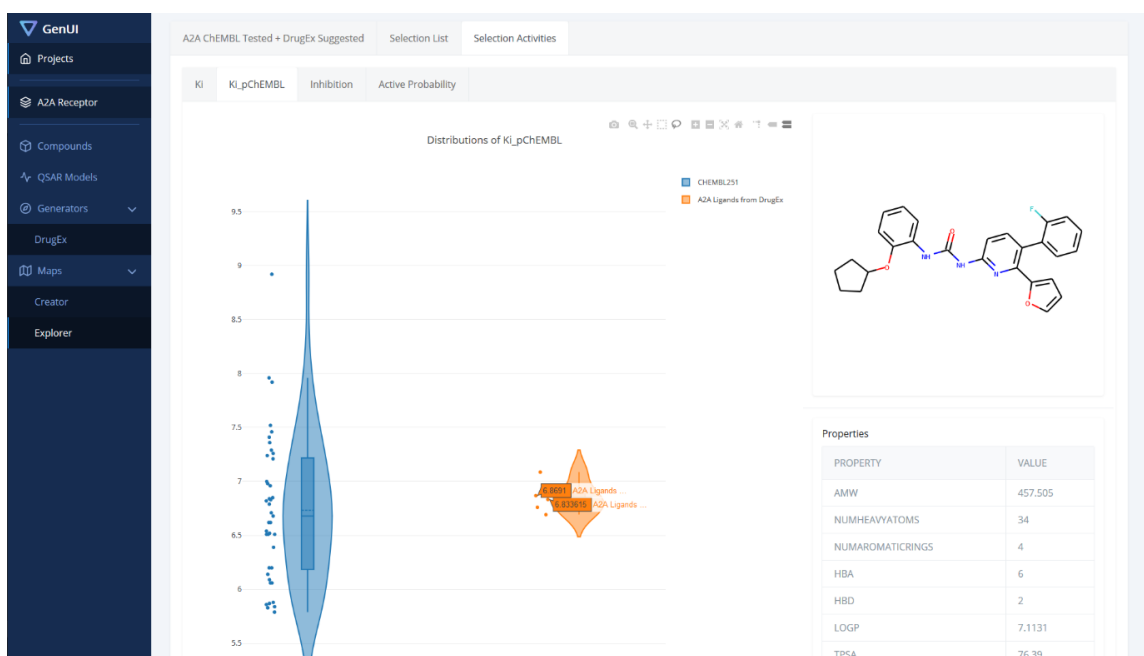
GenUI
Projects
A2A Receptor
Compounds
QSAR Models
Generators
DrugEx
Maps
Creator
Explorer

A2A ChEMBL Tested + DrugEx Suggested
Selection List
Selection Activities

Ki
Ki_pChEMBL
Inhibition
Active Probability

Distributions of Ki_pChEMBL

CHEMBL251
A2A Ligands from DrugEx

9.5
9
8.5
8
7.5
7
6.5
6
5.5

6.8691 A2A Ligands ...
6.833615 A2A Ligands ...

F
NH
O
NH
N
O
O

Properties

| PROPERTY | VALUE |
|---|---|
| AMW | 457.505 |
| NUMHEAVYATOMS | 34 |
| NUMAROMATICRINGS | 4 |
| HBA | 6 |
| HBD | 2 |
| LOGP | 7.1131 |
| TPSA | 76.39 |